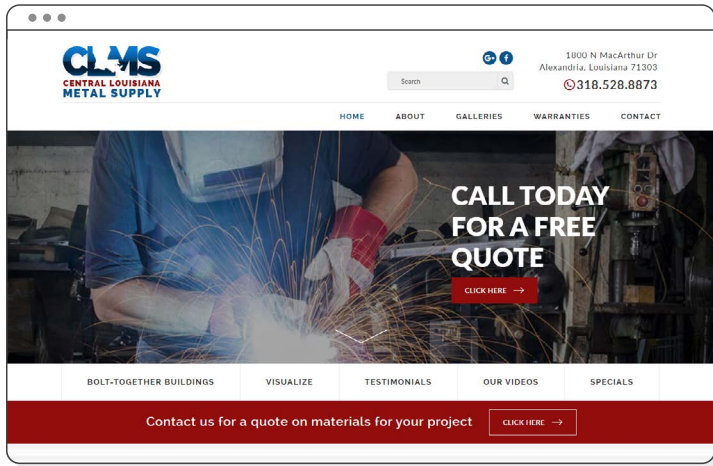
CLMS
CENTRAL LOUISIANA
METAL SUPPLY

Search

1800 N MacArthur Dr
Alexandria, Louisiana 71303
318.528.8873

HOME ABOUT GALLERIES WARRANTIES CONTACT

CALL TODAY FOR A FREE QUOTE

CLICK HERE →

BOLT-TOGETHER BUILDINGS VISUALIZE TESTIMONIALS OUR VIDEOS SPECIALS

Contact us for a quote on materials for your project

CLICK HERE →